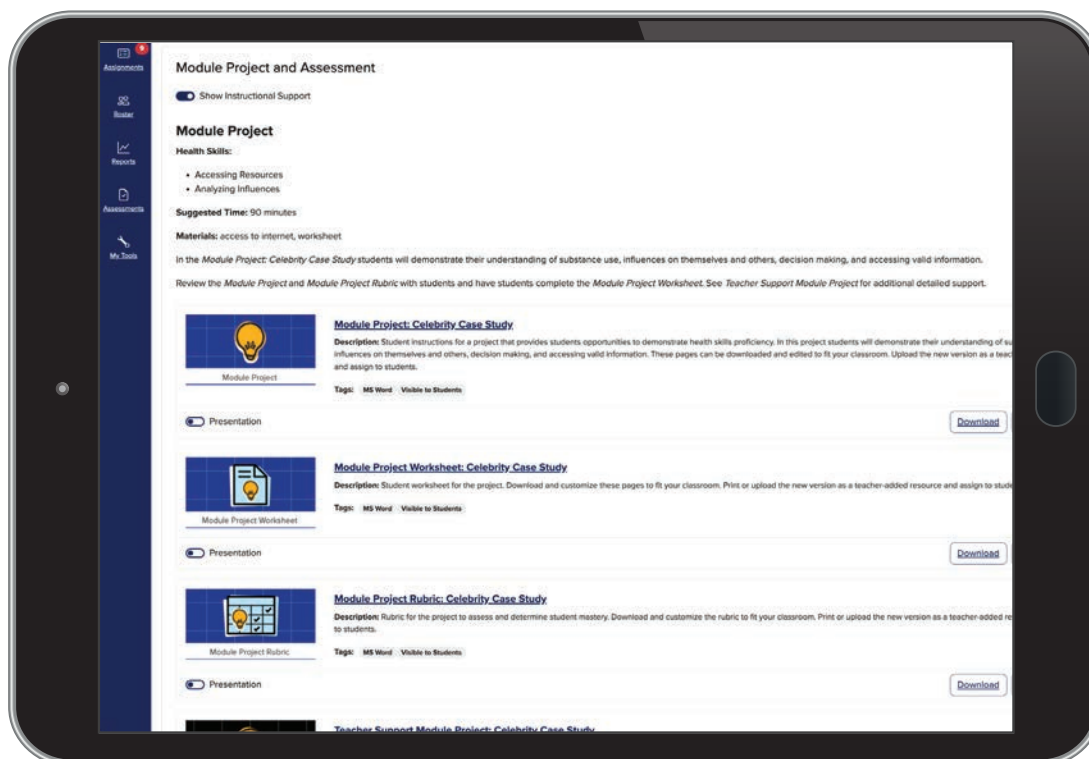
9
Assignments

Roster

Reports

Assessments

My Tools

Module Project and Assessment

Show Instructional Support

Module Project

Health Skills:

- Accessing Resources
- Analyzing Influences

Suggested Time: 90 minutes

Materials: access to internet, worksheet

In the *Module Project: Celebrity Case Study* students will demonstrate their understanding of substance use, influences on themselves and others, decision making, and accessing valid information.

Review the *Module Project* and *Module Project Rubric* with students and have students complete the *Module Project Worksheet*. See *Teacher Support Module Project* for additional detailed support.

Module Project

Module Project: Celebrity Case Study

Description: Student instructions for a project that provides students opportunities to demonstrate health skills proficiency. In this project students will demonstrate their understanding of su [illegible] influences on themselves and others, decision making, and accessing valid information. These pages can be downloaded and edited to fit your classroom. Upload the new version as a teac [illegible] and assign to students.

Tags: MS Word Visible to Students

Presentation

Download

Module Project Worksheet

Module Project Worksheet: Celebrity Case Study

Description: Student worksheet for the project. Download and customize these pages to fit your classroom. Print or upload the new version as a teacher-added resource and assign to stude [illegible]

Tags: MS Word Visible to Students

Presentation

Download

Module Project Rubric

Module Project Rubric: Celebrity Case Study

Description: Rubric for the project to assess and determine student mastery. Download and customize the rubric to fit your classroom. Print or upload the new version as a teacher-added re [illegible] to students.

Tags: MS Word Visible to Students

Presentation

Download

Teacher Support Module Project: Celebrity Case Study